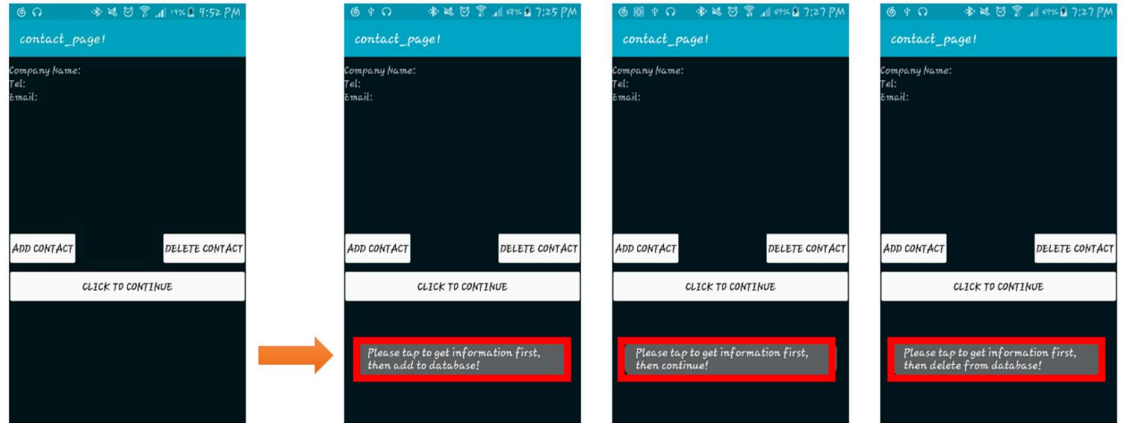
9:52 PM
contact_page!
Company Name:
Tel:
Email:
ADD CONTACT
DELETE CONTACT
CLICK TO CONTINUE

7:25 PM
contact_page!
Company Name:
Tel:
Email:
ADD CONTACT
DELETE CONTACT
CLICK TO CONTINUE
Please tap to get information first, then add to database!

7:27 PM
contact_page!
Company Name:
Tel:
Email:
ADD CONTACT
DELETE CONTACT
CLICK TO CONTINUE
Please tap to get information first, then continue!

7:27 PM
contact_page!
Company Name:
Tel:
Email:
ADD CONTACT
DELETE CONTACT
CLICK TO CONTINUE
Please tap to get information first, then delete from database!